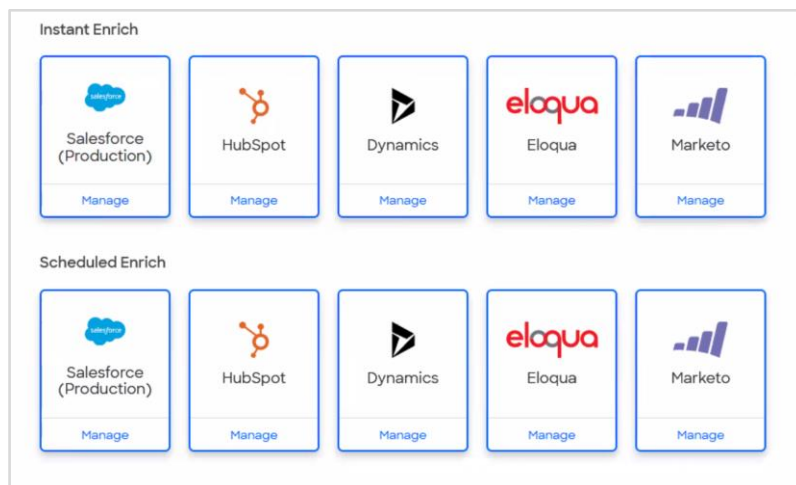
Instant Enrich

salesforce
Salesforce (Production)
Manage

HubSpot
Manage

Dynamics
Manage

eloqua
Eloqua
Manage

Marketo
Manage

Scheduled Enrich

salesforce
Salesforce (Production)
Manage

HubSpot
Manage

Dynamics
Manage

eloqua
Eloqua
Manage

Marketo
Manage